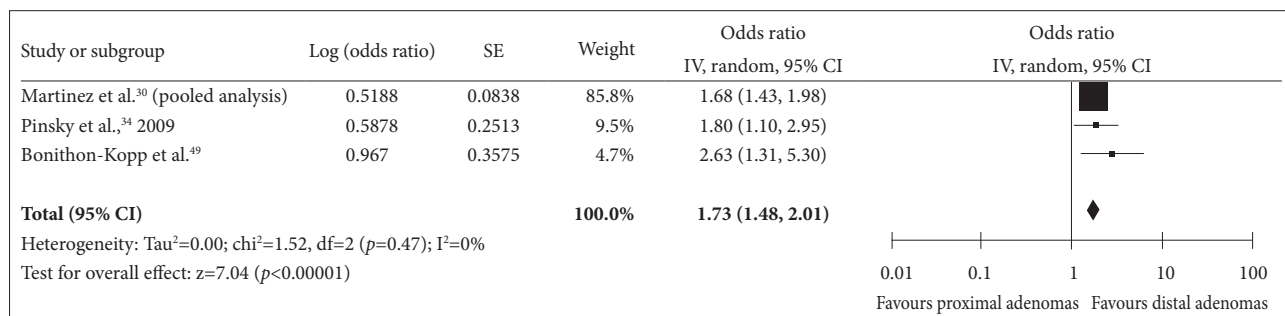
| Study or subgroup | Log (odds ratio) | SE | Weight | Odds ratio IV, random, 95% CI | Odds ratio IV, random, 95% CI |
|---|---|---|---|---|---|
| Martinez et al.$^{30}$ (pooled analysis) | 0.5188 | 0.0838 | 85.8% | 1.68 (1.43, 1.98) | |
| Pinsky et al.,$^{34}$ 2009 | 0.5878 | 0.2513 | 9.5% | 1.80 (1.10, 2.95) | |
| Bonithon-Kopp et al.$^{49}$ | 0.967 | 0.3575 | 4.7% | 2.63 (1.31, 5.30) | |
| **Total (95% CI)** | | | **100.0%** | **1.73 (1.48, 2.01)** | |

Heterogeneity: Tau$^2$=0.00; chi$^2$=1.52, df=2 ($p$=0.47); I$^2$=0%

Test for overall effect: z=7.04 ($p$<0.00001)

0.01 0.1 1 10 100

Favours proximal adenomas Favours distal adenomas